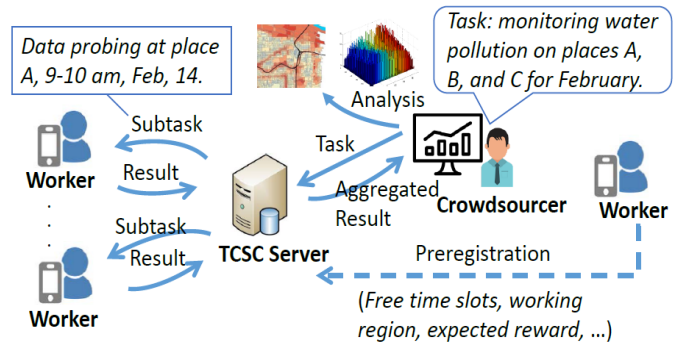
Data probing at place A, 9-10 am, Feb, 14.

Task: monitoring water pollution on places A, B, and C for February.

Analysis

Subtask

Task

Result

Worker

Aggregated Result

Crowdsourcer

Worker

Subtask

Result

TCSC Server

Preregistration

Worker

(Free time slots, working region, expected reward, ...)